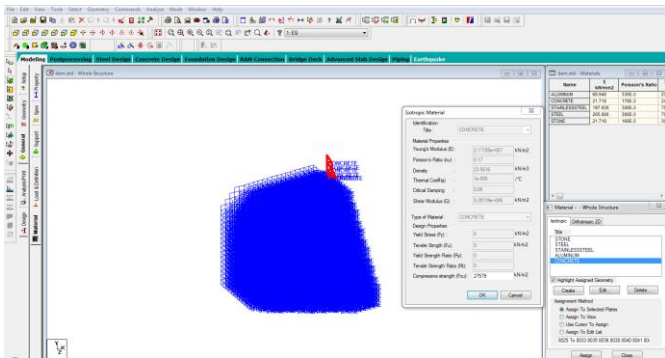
File Edit View Tools Select Geometry Commands Analyze Mode Window Help

1: EG

Modeling Postprocessing Steel Design Concrete Design Foundation Design RAM Connection Bridge Deck Advanced Slab Design Piping Earthquake

dam.std - Whole Structure

Isotropic Material

Identification

Title CONCRETE

Material Properties

Young's Modulus (E): 2.17185e+007 kN/m2

Poisson's Ratio (nu): 0.17

Density: 23.5616 kN/m3

Thermal Coeff(a): 1e-005 /°C

Critical Damping: 0.05

Shear Modulus (G): 9.28139e+006 kN/m2

Type of Material: CONCRETE

Design Properties

Yield Stress (Fy): 0 kN/m2

Tensile Strength (Fu): 0 kN/m2

Yield Strength Ratio (Ry): 0

Tensile Strength Ratio (Rt): 0

Compressive strength (Fcu): 27579 kN/m2

OK Cancel

dam.std - Materials

| Name | E kN/mm2 | Poisson's Ratio |
|---|---|---|
| ALUMINUM | 68.948 | 330E-3 |
| CONCRETE | 21.718 | 170E-3 |
| STAINLESSSTEEL | 197.930 | 300E-3 |
| STEEL | 205.000 | 300E-3 |
| STONE | 21.718 | 180E-3 |

Material - Whole Structure

Isotropic Orthotropic 2D

Title

STONE
STEEL
STAINLESSSTEEL
ALUMINUM
CONCRETE

Highlight Assigned Geometry

Create Edit Delete

Assignment Method

Assign To Selected Plates
Assign To View
Use Cursor To Assign
Assign To Edit List

Assign Close